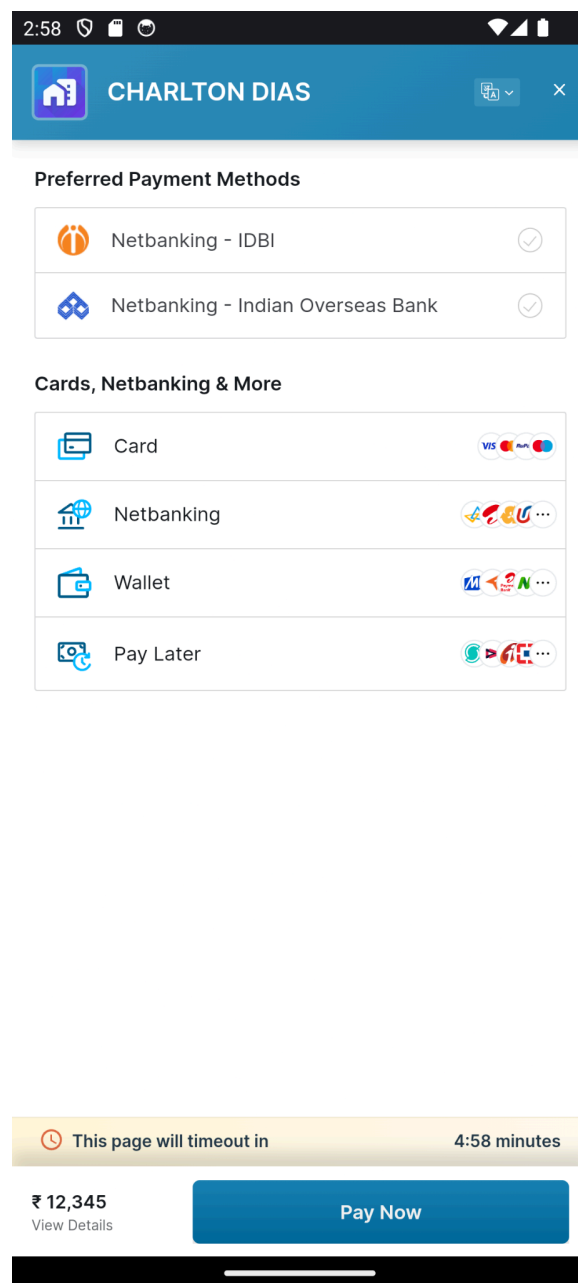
2:58

CHARLTON DIAS

Preferred Payment Methods

Netbanking - IDBI

Netbanking - Indian Overseas Bank

Cards, Netbanking & More

Card

Netbanking

Wallet

Pay Later

This page will timeout in 4:58 minutes

₹ 12,345
View Details

Pay Now